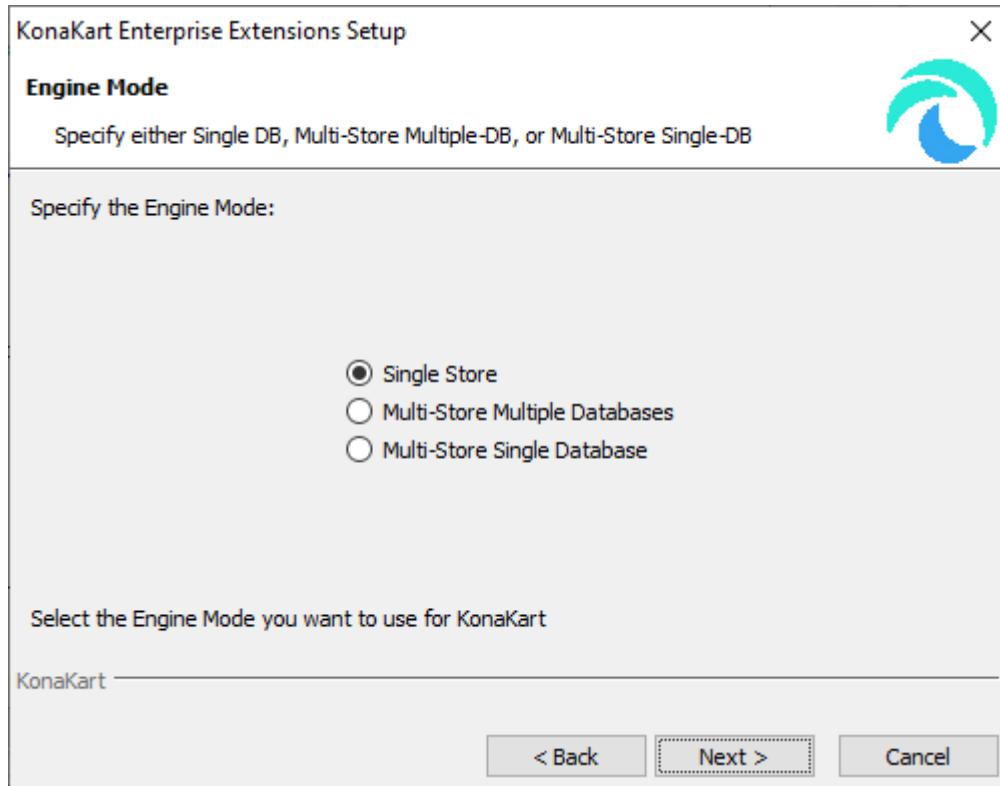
KonaKart Enterprise Extensions Setup

Engine Mode

Specify either Single DB, Multi-Store Multiple-DB, or Multi-Store Single-DB

Specify the Engine Mode:

Single Store
Multi-Store Multiple Databases
Multi-Store Single Database

Select the Engine Mode you want to use for KonaKart

KonaKart

< Back
Next >
Cancel